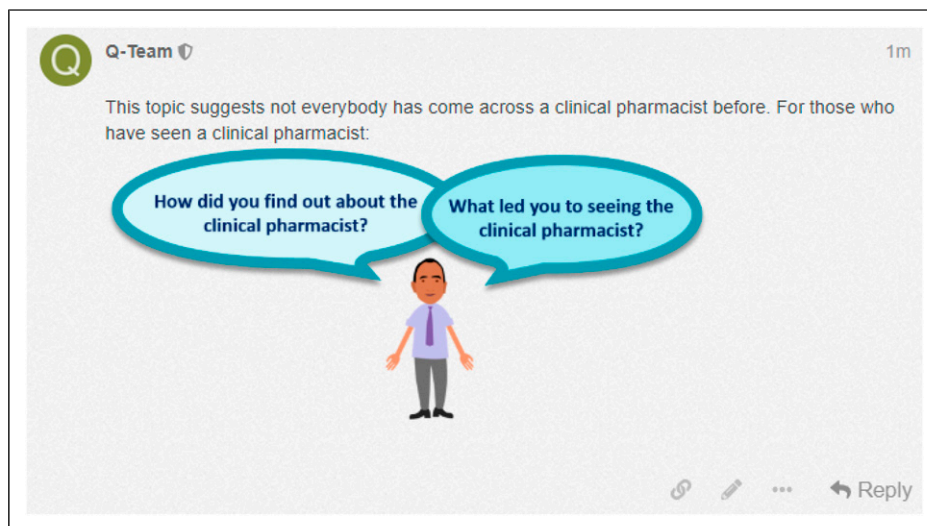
Q

Q-Team

1m

This topic suggests not everybody has come across a clinical pharmacist before. For those who have seen a clinical pharmacist:

How did you find out about the clinical pharmacist?

What led you to seeing the clinical pharmacist?

Reply